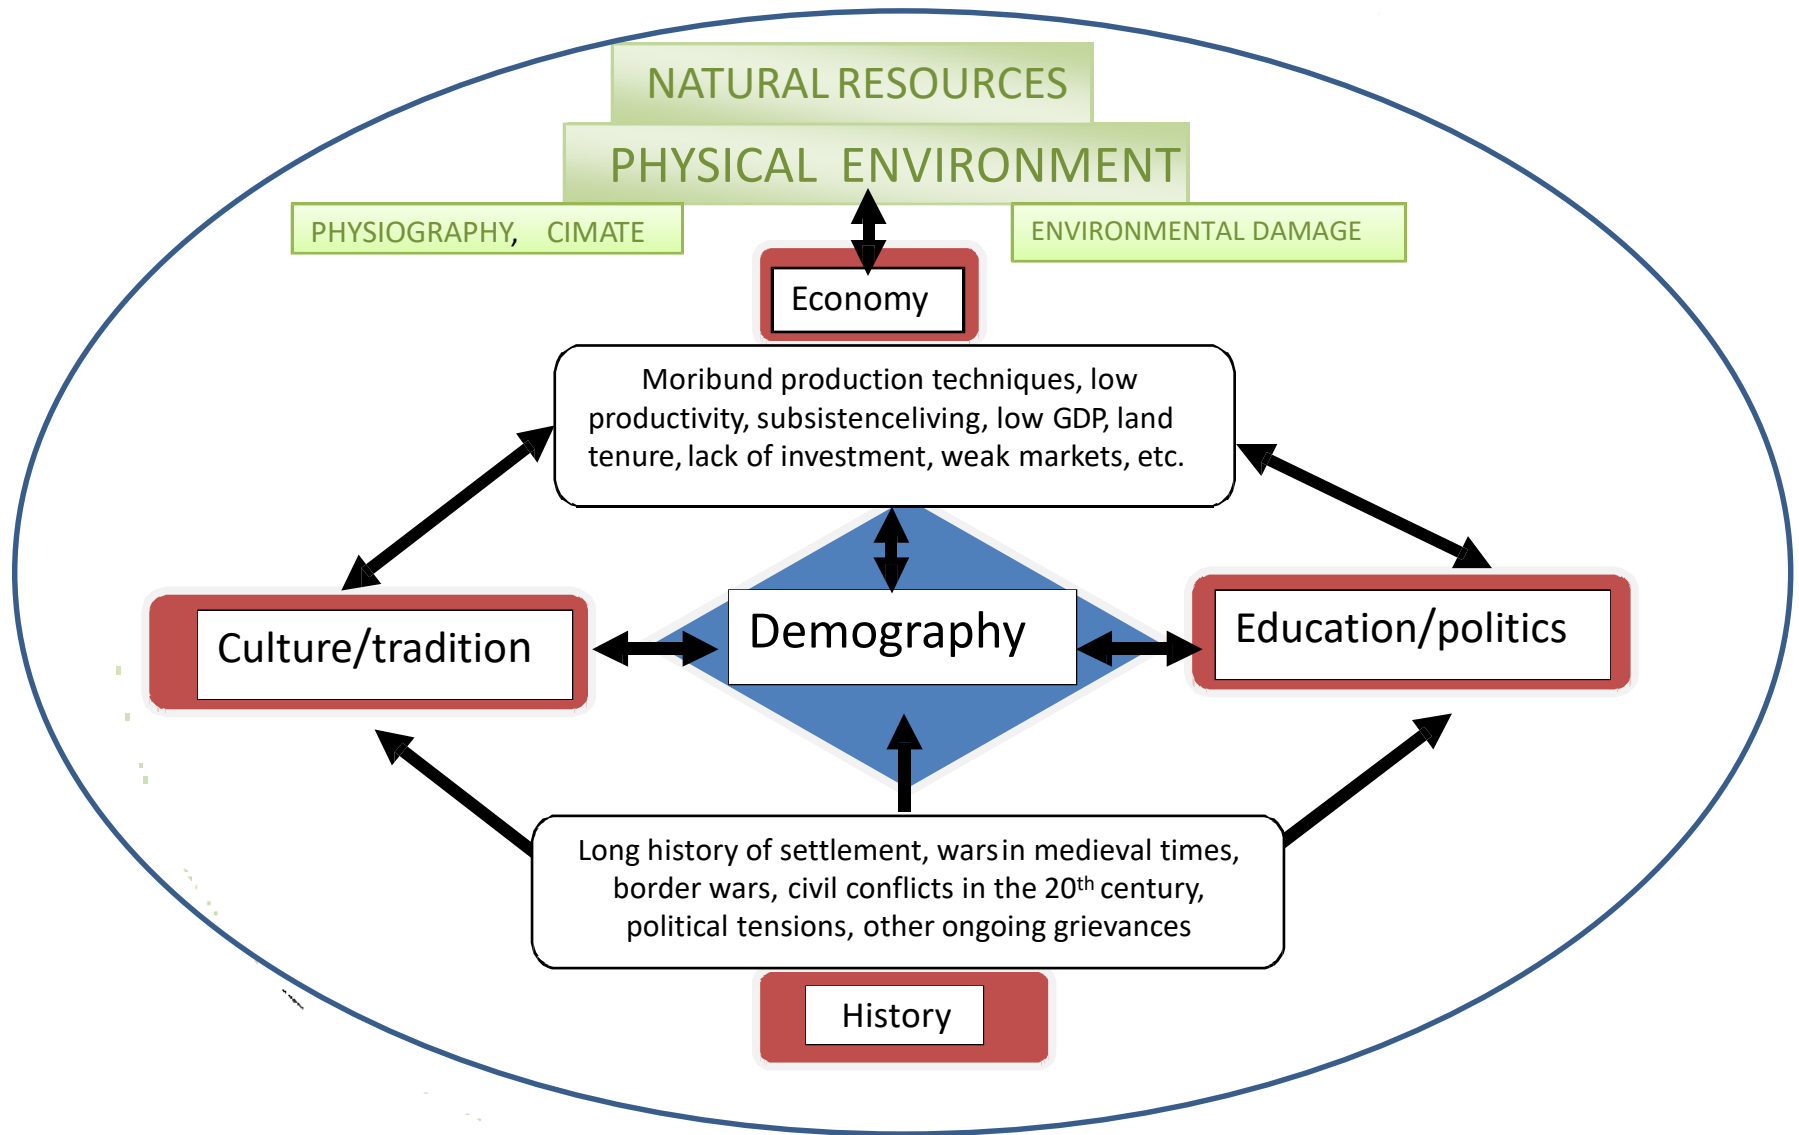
NATURAL RESOURCES

PHYSICAL ENVIRONMENT

PHYSIOGRAPHY, CIMATE

ENVIRONMENTAL DAMAGE

Economy

Moribund production techniques, low productivity, subsistenceliving, low GDP, land tenure, lack of investment, weak markets, etc.

Culture/tradition

Demography

Education/politics

Long history of settlement, warsin medieval times, border wars, civil conflicts in the 20$^{th}$ century, political tensions, other ongoing grievances

History